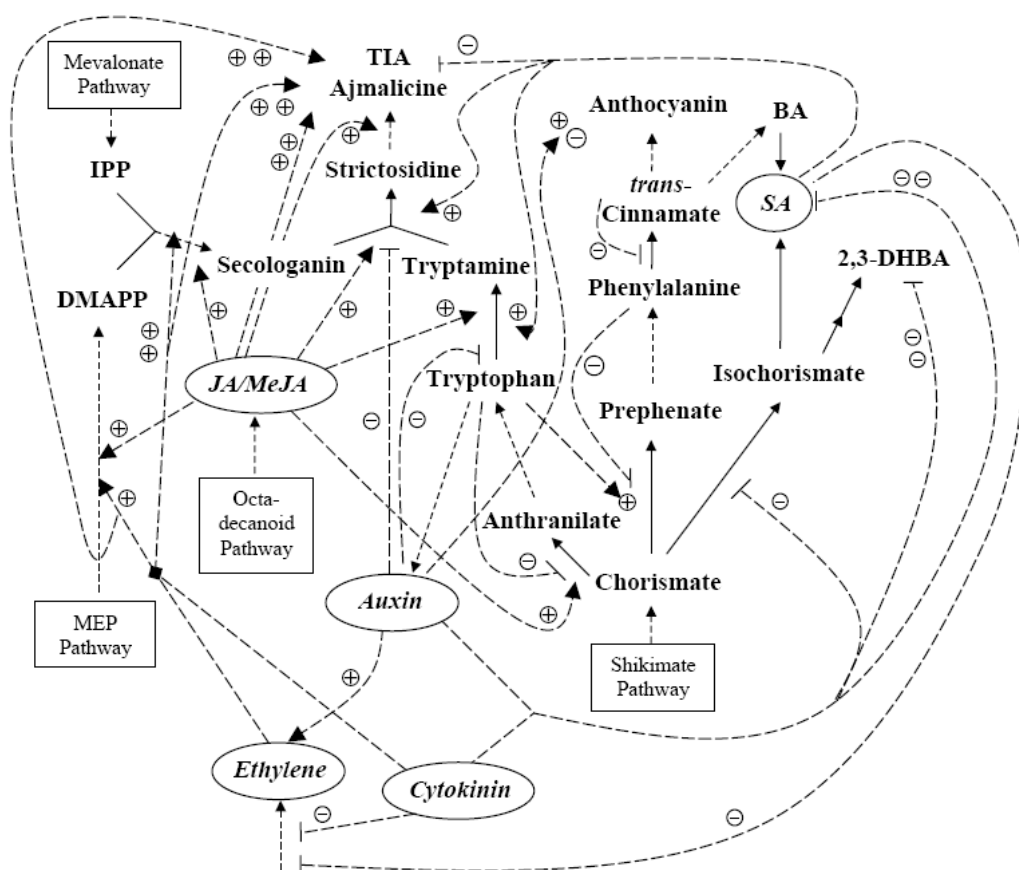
Mevalonate Pathway

⊕ ⊕

TIA

Ajmalicine

⊖

⊕ ⊕

⊕

⊕

⊕

IPP

Strictosidine

⊕

Anthocyanin

BA

*trans*-Cinnamate

*SA*

⊖⊖

⊕

⊖

Secologanin

Tryptamine

Phenylalanine

2,3-DHBA

DMAPP

⊕

⊕

⊕

⊕

⊕

*JA/MeJA*

Tryptophan

⊖

⊖

⊖

⊕

⊖

Isochorismate

Prephenate

⊕

⊕

Octa-decanoid Pathway

Anthranilate

⊖

⊖

⊖

Chorismate

MEP Pathway

*Auxin*

⊕

⊕

Shikimate Pathway

*Ethylene*

*Cytokinin*

⊖

⊖